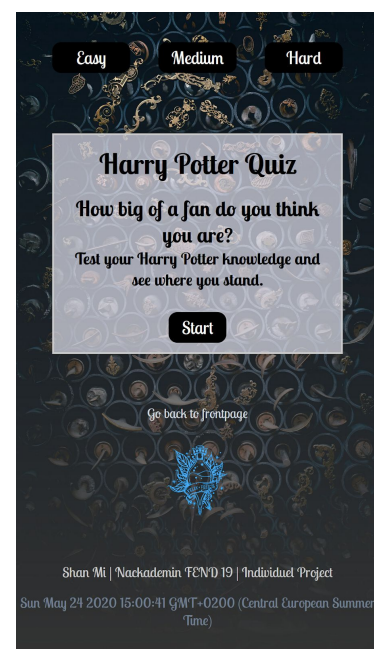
Easy Medium Hard

Harry Potter Quiz

How big of a fan do you think you are?

Test your Harry Potter knowledge and see where you stand.

Start

Go back to frontpage

Shan Mi | Nackademin FEND 19 | Individuel Project

Sun May 24 2020 15:00:41 GMT+0200 (Central European Summer Time)